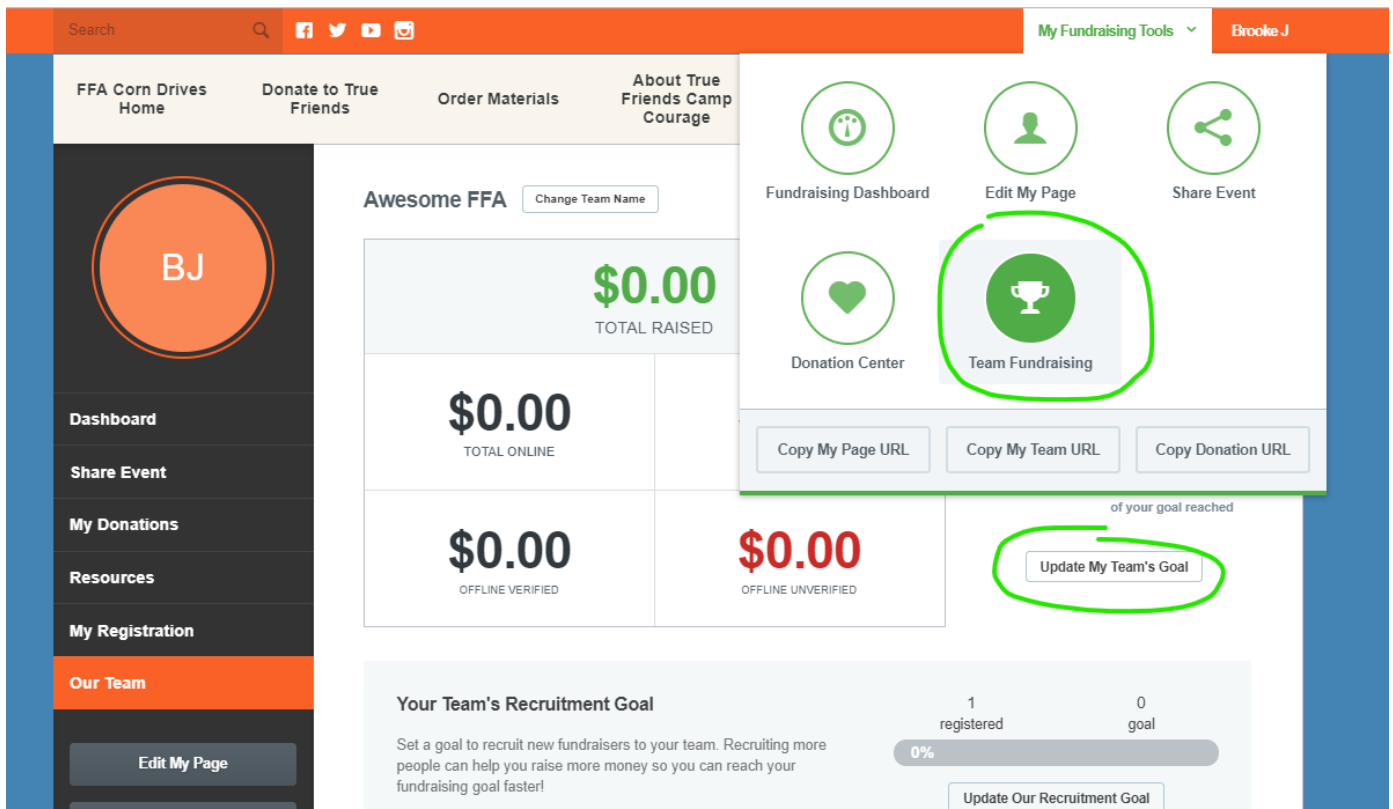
Search

My Fundraising Tools

Brooke J

FFA Corn Drives Home

Donate to True Friends

Order Materials

About True Friends Camp Courage

Fundraising Dashboard

Edit My Page

Share Event

Donation Center

Team Fundraising

Copy My Page URL

Copy My Team URL

Copy Donation URL

BJ

Dashboard

Share Event

My Donations

Resources

My Registration

Our Team

Edit My Page

Awesome FFA

Change Team Name

$0.00
TOTAL RAISED

$0.00
TOTAL ONLINE

$0.00
OFFLINE VERIFIED

$0.00
OFFLINE UNVERIFIED

of your goal reached

Update My Team's Goal

Your Team's Recruitment Goal

Set a goal to recruit new fundraisers to your team. Recruiting more people can help you raise more money so you can reach your fundraising goal faster!

1
registered

0
goal

0%

Update Our Recruitment Goal